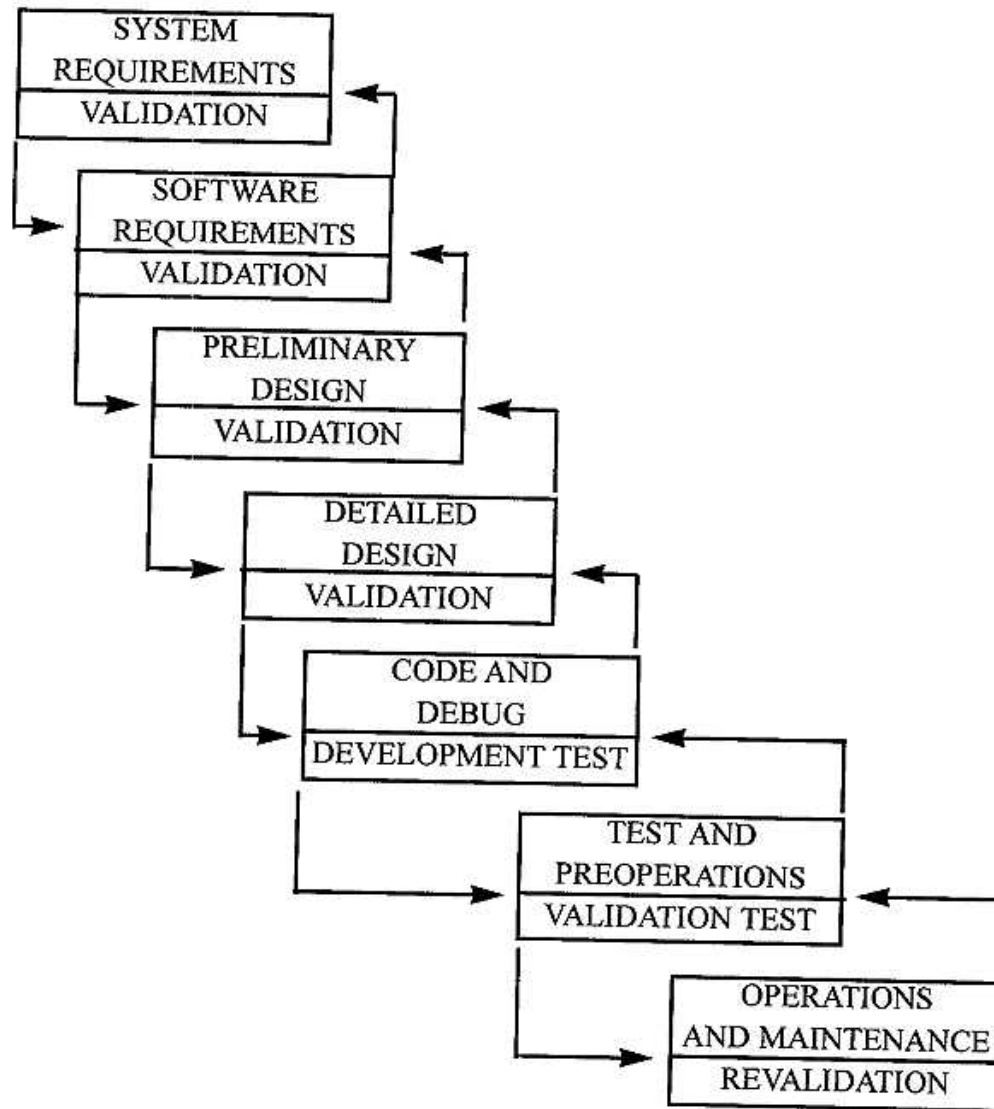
SYSTEM REQUIREMENTS
VALIDATION

SOFTWARE REQUIREMENTS
VALIDATION

PRELIMINARY DESIGN
VALIDATION

DETAILED DESIGN
VALIDATION

CODE AND DEBUG
DEVELOPMENT TEST

TEST AND PREOPERATIONS
VALIDATION TEST

OPERATIONS AND MAINTENANCE
REVALIDATION